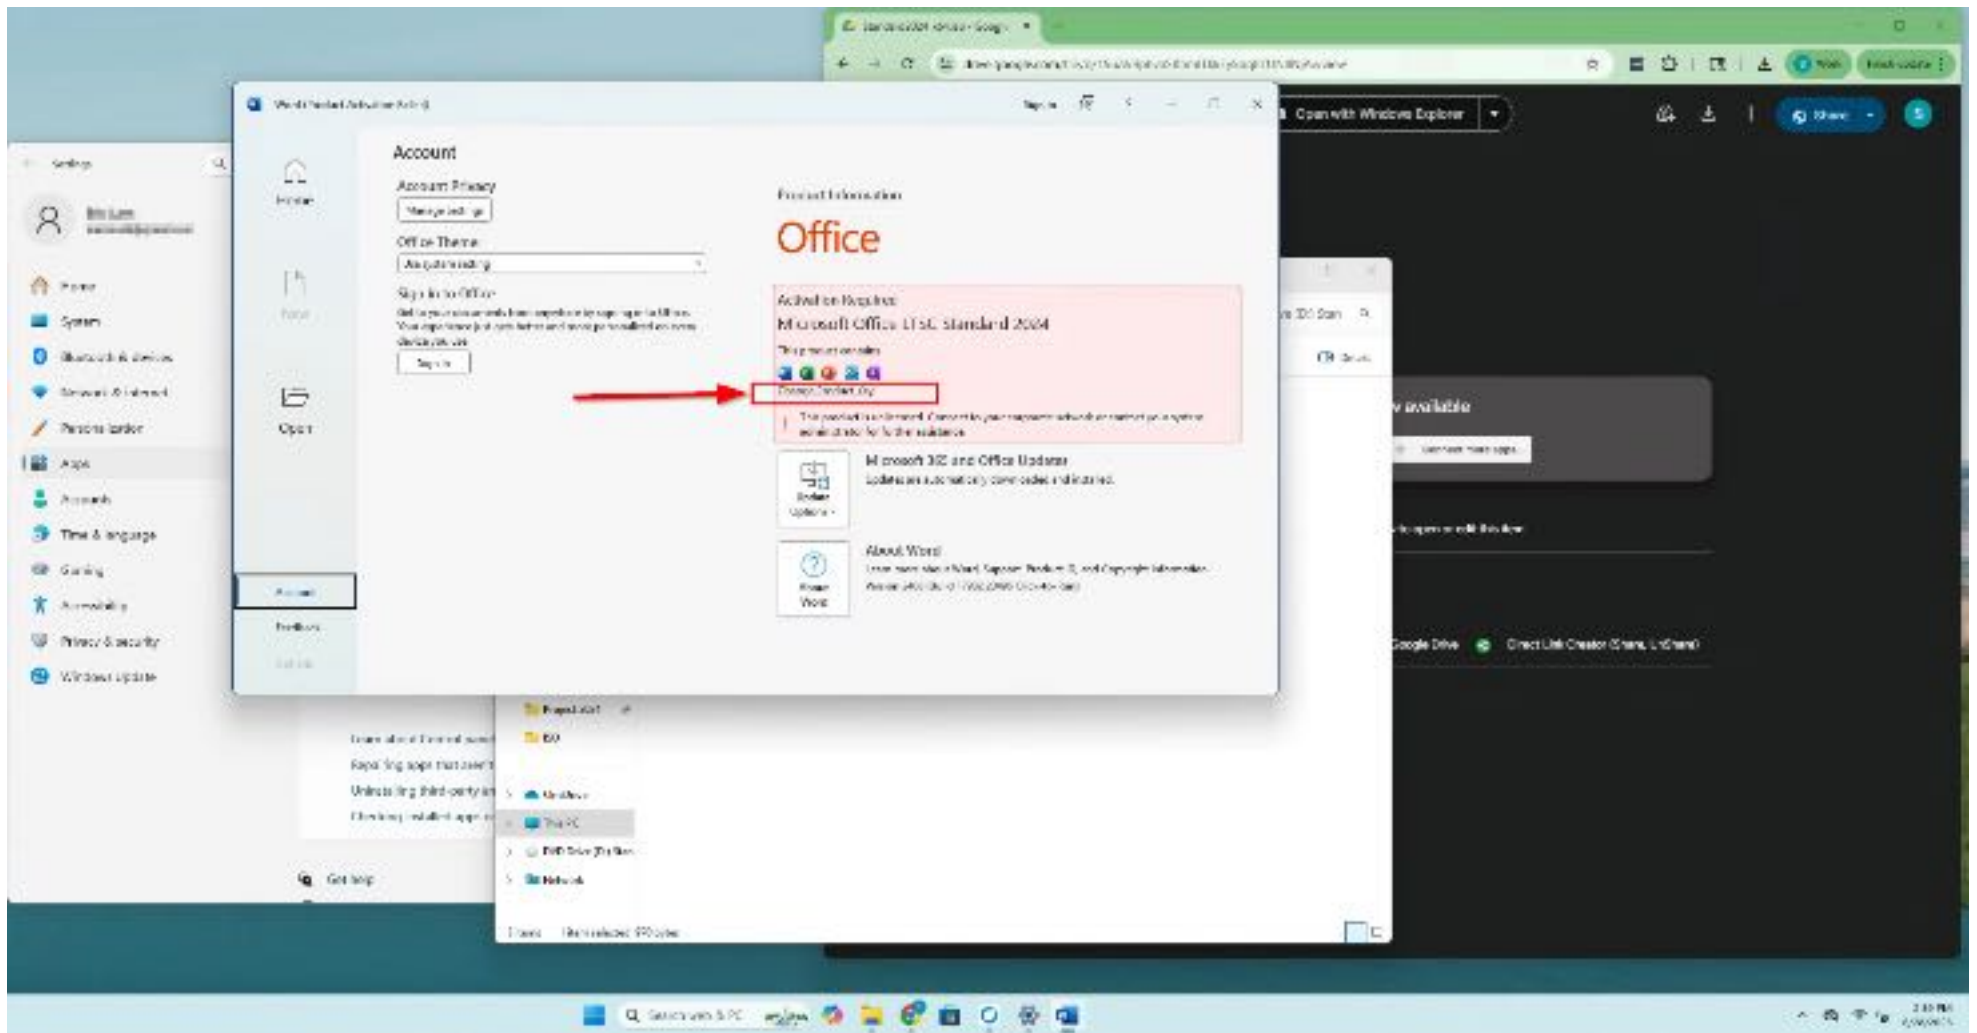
Open with Windows Explorer

Share

Settings

Home
System
Bluetooth & devices
Network & internet
Personalization
Apps
Accounts
Time & language
Gaming
Accessibility
Privacy & security
Windows Update

Word (Product Activation Failed)

Sign in

Home

New

Open

Account

Feedback

Account

Account Privacy

Manage settings

Office Theme

Use system setting

Sign in to Office

Sign in

Product Information

Office

Activation Required

Microsoft Office LTSC Standard 2024

This product contains

Change Product Key

This product is unlicensed. Connect to your corporate network or contact your system administrator for further assistance.

Update Options

Microsoft 365 and Office Updates

Updates are automatically downloaded and installed.

About Word

About Word

Learn more about Word, Support, Product ID, and Copyright information.

available

Google Drive

Direct Link Creator (Share, LinShare)

OneDrive

This PC

DVD Drive

Network

Get help

Search